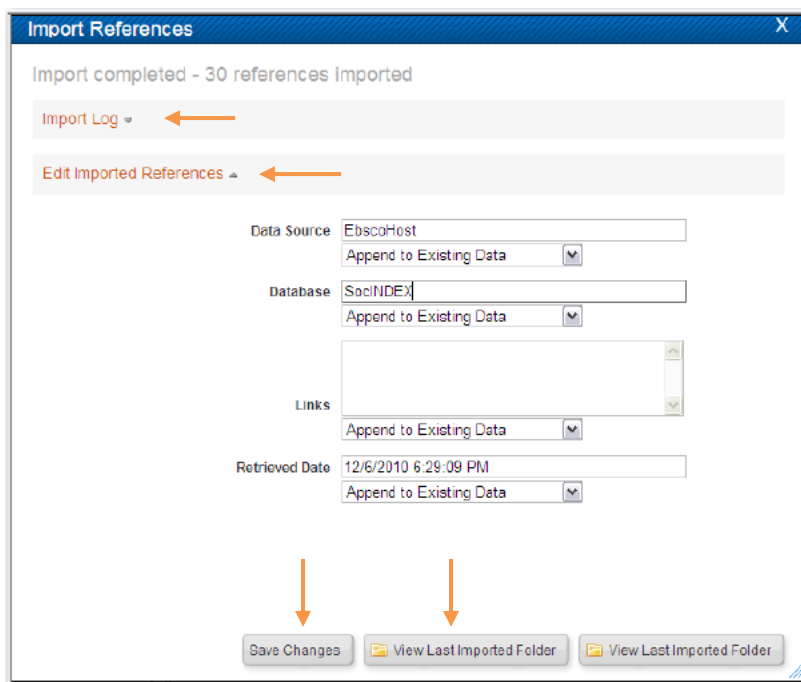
Import References

X

Import completed - 30 references imported

Import Log

Edit Imported References

Data Source EbscoHost

Append to Existing Data

Database SocINDEX

Append to Existing Data

Links

Append to Existing Data

Retrieved Date 12/6/2010 6:29:09 PM

Append to Existing Data

Save Changes

View Last Imported Folder

View Last Imported Folder